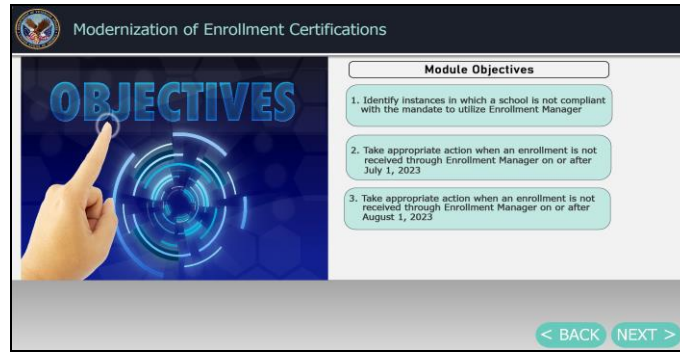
Modernization of Enrollment Certifications

OBJECTIVES

Module Objectives

1. Identify instances in which a school is not compliant with the mandate to utilize Enrollment Manager

2. Take appropriate action when an enrollment is not received through Enrollment Manager on or after July 1, 2023

3. Take appropriate action when an enrollment is not received through Enrollment Manager on or after August 1, 2023

< BACK NEXT >